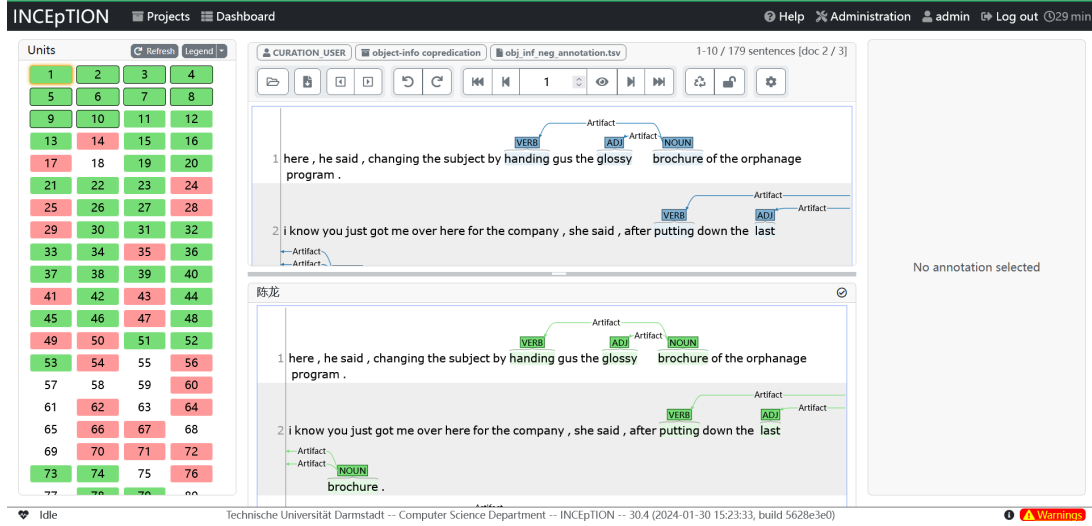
INCEpTION Projects Dashboard

Help Administration admin Log out 29 min

Units Refresh Legend

| | | | |
|---|---|---|---|
| 1 | 2 | 3 | 4 |
| 5 | 6 | 7 | 8 |
| 9 | 10 | 11 | 12 |
| 13 | 14 | 15 | 16 |
| 17 | 18 | 19 | 20 |
| 21 | 22 | 23 | 24 |
| 25 | 26 | 27 | 28 |
| 29 | 30 | 31 | 32 |
| 33 | 34 | 35 | 36 |
| 37 | 38 | 39 | 40 |
| 41 | 42 | 43 | 44 |
| 45 | 46 | 47 | 48 |
| 49 | 50 | 51 | 52 |
| 53 | 54 | 55 | 56 |
| 57 | 58 | 59 | 60 |
| 61 | 62 | 63 | 64 |
| 65 | 66 | 67 | 68 |
| 69 | 70 | 71 | 72 |
| 73 | 74 | 75 | 76 |
| 77 | 78 | 79 | 80 |

CURATION_USER object-info copredication obj_inf_neg_annotation.tsv 1-10 / 179 sentences [doc 2 / 3]

1

Artifact
VERB ADJ Artifact NOUN
1 here , he said , changing the subject by handing gus the glossy brochure of the orphanage program .

Artifact
VERB ADJ Artifact
2 i know you just got me over here for the company , she said , after putting down the last
Artifact
Artifact

陈龙

Artifact
VERB ADJ Artifact NOUN
1 here , he said , changing the subject by handing gus the glossy brochure of the orphanage program .

Artifact
VERB ADJ Artifact
2 i know you just got me over here for the company , she said , after putting down the last
Artifact
Artifact
NOUN
brochure .

No annotation selected

Idle Technische Universität Darmstadt -- Computer Science Department -- INCEpTION -- 30.4 (2024-01-30 15:23:33, build 5628e3e0) Warnings